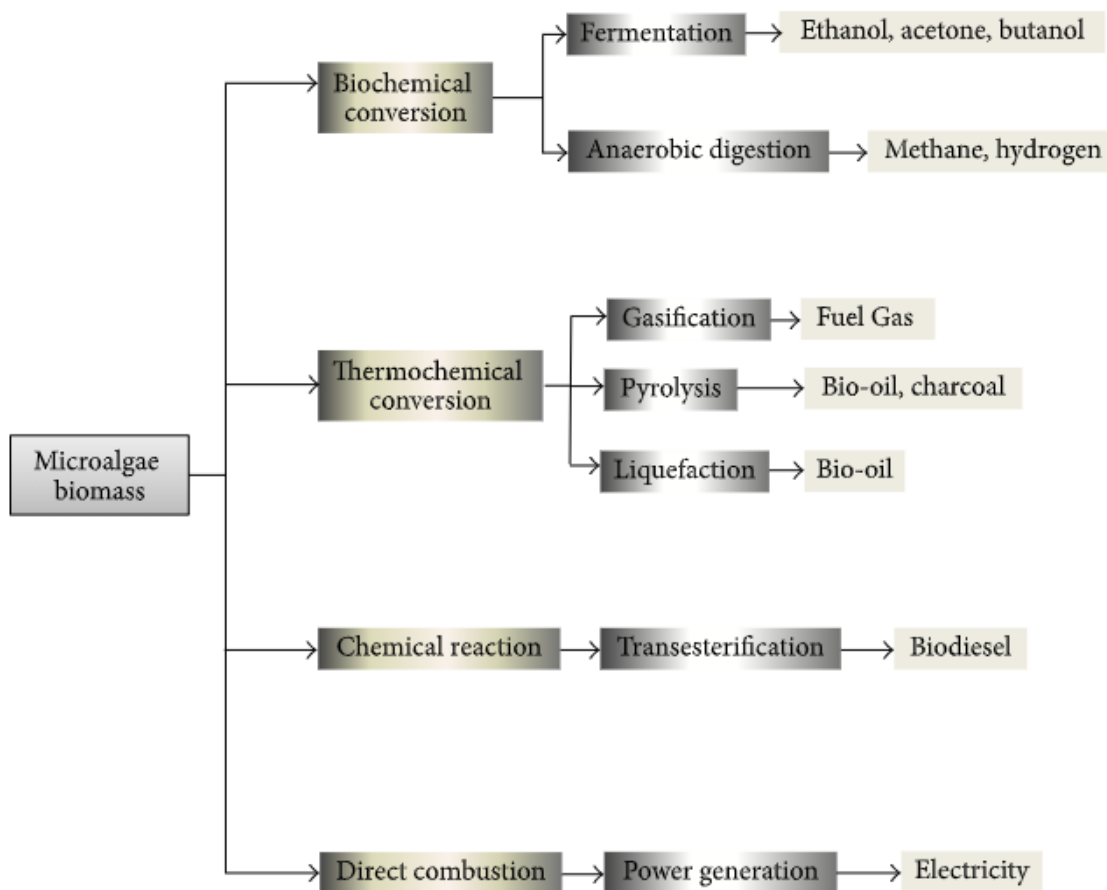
Microalgae biomass

Biochemical conversion

Fermentation

Ethanol, acetone, butanol

Anaerobic digestion

Methane, hydrogen

Thermochemical conversion

Gasification

Fuel Gas

Pyrolysis

Bio-oil, charcoal

Liquefaction

Bio-oil

Chemical reaction

Transesterification

Biodiesel

Direct combustion

Power generation

Electricity